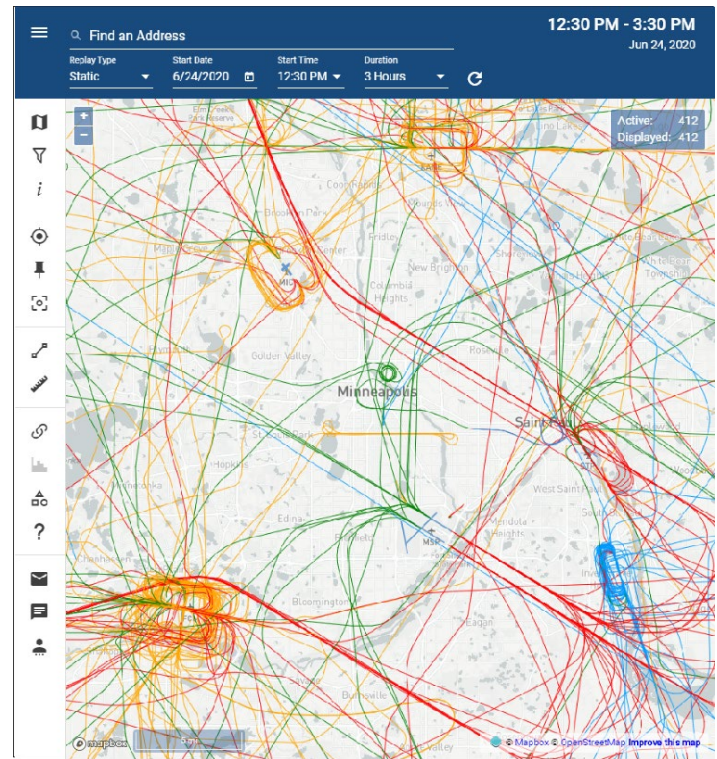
Find an Address

12:30 PM - 3:30 PM
Jun 24, 2020

Replay Type
Static

Start Date
6/24/2020

Start Time
12:30 PM

Duration
3 Hours

Active: 412
Displayed: 412

+
−

i
?

Coon Rapids
Brooklyn Park
Brooklyn Center
Maple Grove
Fridley
Mounds View
New Brighton
Shoreview
Columbia Heights
MIC
Golden Valley
Roseville
Minneapolis
Saint Paul
St. Louis Park
Hopkins
Minnetonka
West Saint Paul
Edina
MSP
Mendota Heights
Bloomington
Eagan
Savage
Burnsville
White Bear Township
Lino Lakes

© mapbox
© Mapbox © OpenStreetMap Improve this map